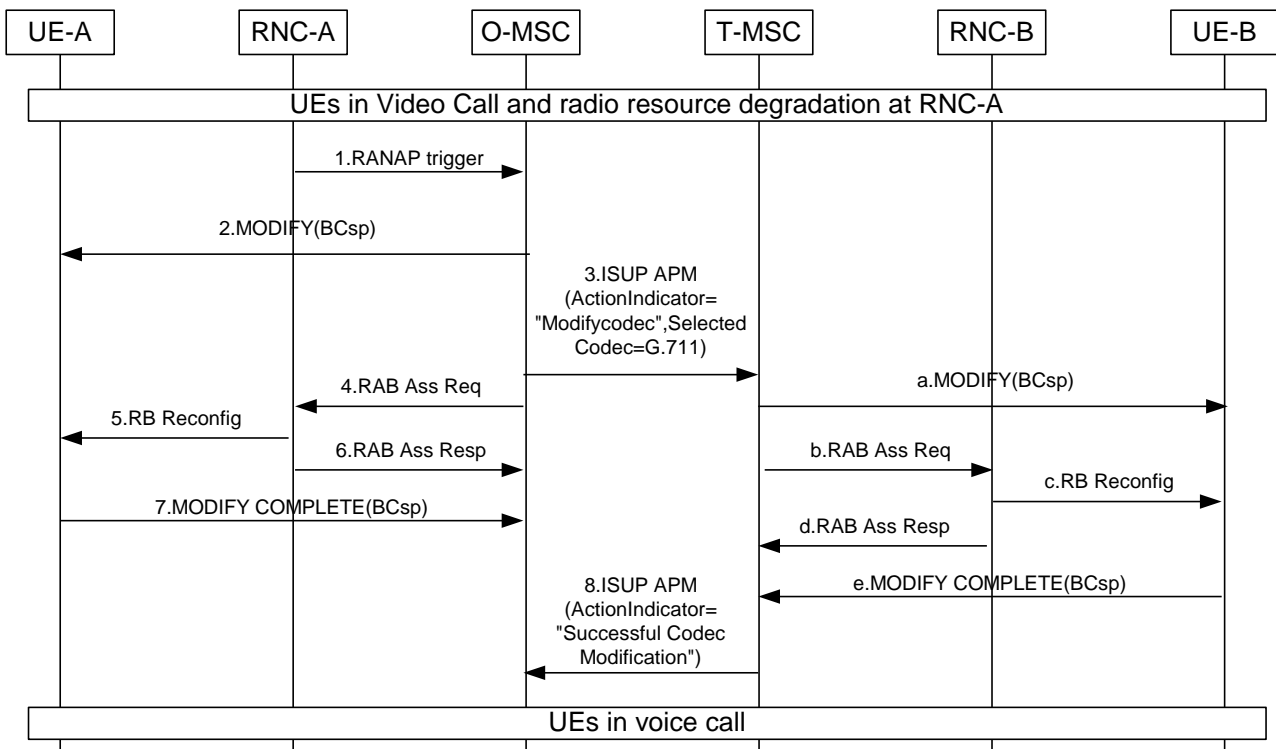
UE-A
RNC-A
O-MSC
T-MSC
RNC-B
UE-B

UEs in Video Call and radio resource degradation at RNC-A

1.RANAP trigger

2.MODIFY(BCsp)

3.ISUP APM (ActionIndicator= "Modifycodec",Selected Codec=G.711)

4.RAB Ass Req

a.MODIFY(BCsp)

5.RB Reconfig

6.RAB Ass Resp

b.RAB Ass Req

c.RB Reconfig

7.MODIFY COMPLETE(BCsp)

d.RAB Ass Resp

8.ISUP APM (ActionIndicator= "Successful Codec Modification")

e.MODIFY COMPLETE(BCsp)

UEs in voice call